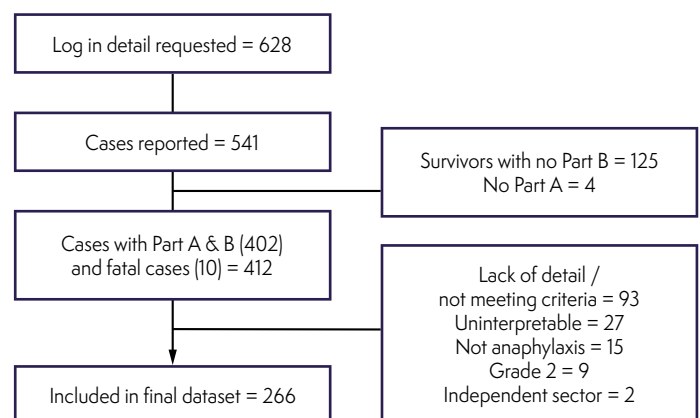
Log in detail requested = 628

Cases reported = 541

Survivors with no Part B = 125
No Part A = 4

Cases with Part A & B (402) and fatal cases (10) = 412

Lack of detail / not meeting criteria = 93
Uninterpretable = 27
Not anaphylaxis = 15
Grade 2 = 9
Independent sector = 2

Included in final dataset = 266